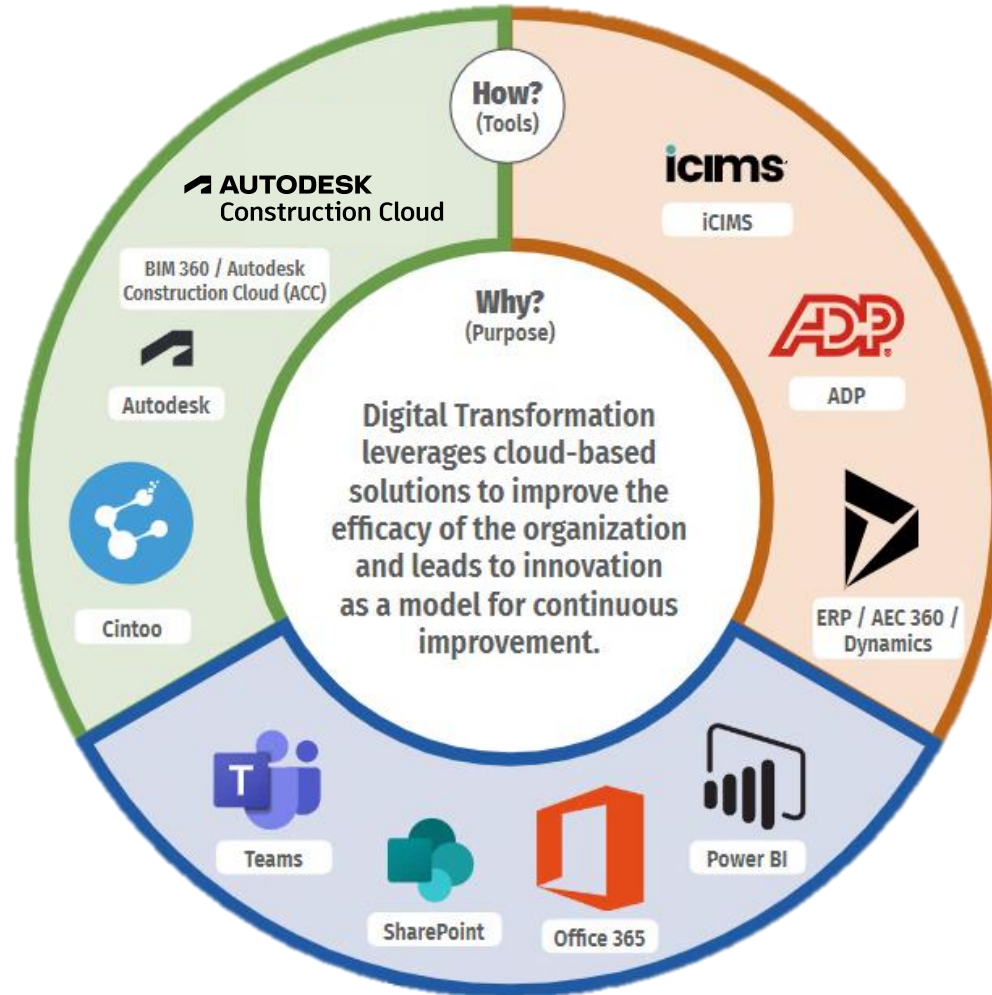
How?
(Tools)

AUTODESK
Construction Cloud

BIM 360 / Autodesk Construction Cloud (ACC)

Autodesk

Cintoo

icims

iCIMS

ADP

ADP

ERP / AEC 360 / Dynamics

Why?
(Purpose)

Digital Transformation leverages cloud-based solutions to improve the efficacy of the organization and leads to innovation as a model for continuous improvement.

Teams

SharePoint

Office 365

Power BI